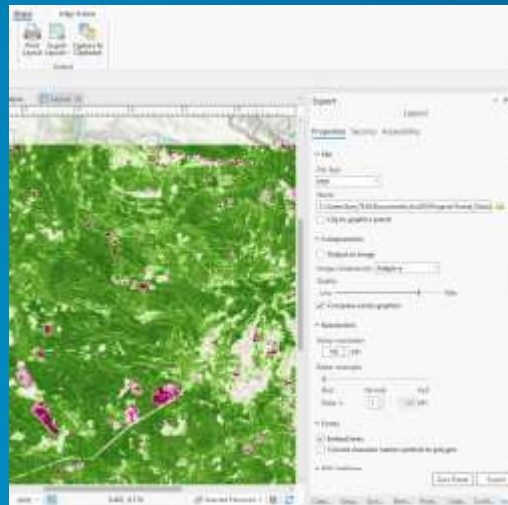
Share
Map Frame
Print Layout
Export Layout
Capture to Clipboard
Output
Layout
Export
Layout
Properties
Security
Accessibility
File
File Type
Name
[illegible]
Clip to graphics extent
Compression
Output as image
Image Compression
Quality
Low
Max
Compress vector graphics
Resolution
Raster resolution
DPI
Raster resampling
Best
Normal
Fast
Ratio 1:
DPI
Fonts
Embed fonts
Convert character marker symbols to polygons
Save Frame
Export